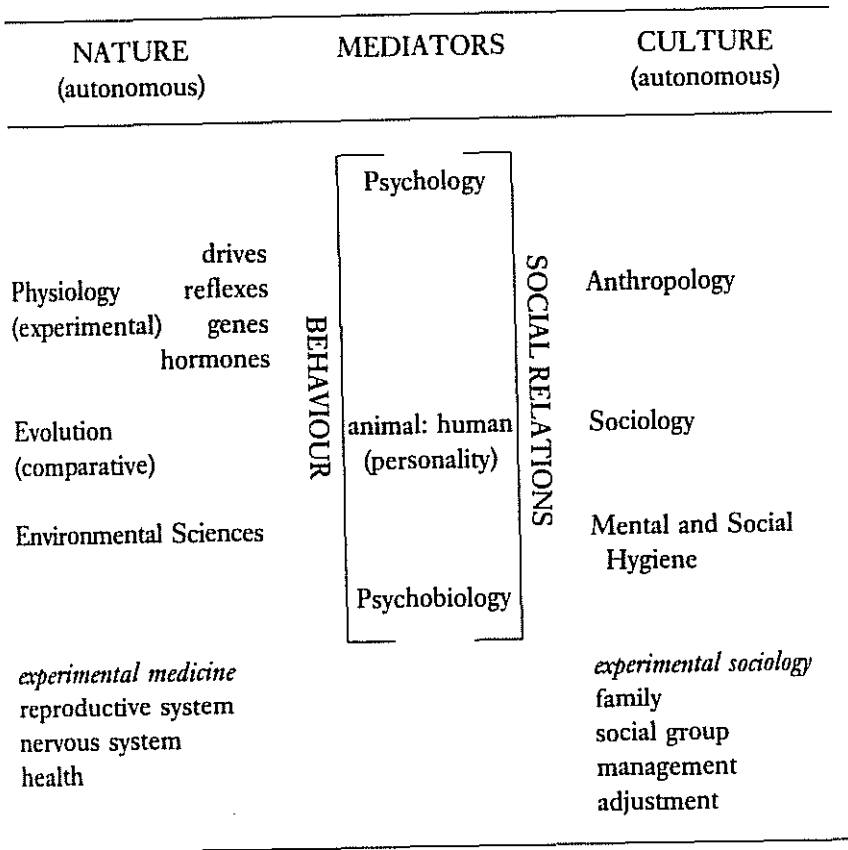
| NATURE (autonomous) | MEDIATORS | CULTURE (autonomous) |
|---|---|---|
| | Psychology | |
| Physiology (experimental) drives reflexes genes hormones | BEHAVIOUR | SOCIAL RELATIONS | Anthropology |
| Evolution (comparative) | animal: human (personality) | Sociology |
| Environmental Sciences | | Mental and Social Hygiene |
| | Psychobiology | |
| *experimental medicine* reproductive system nervous system health | | *experimental sociology* family social group management adjustment |